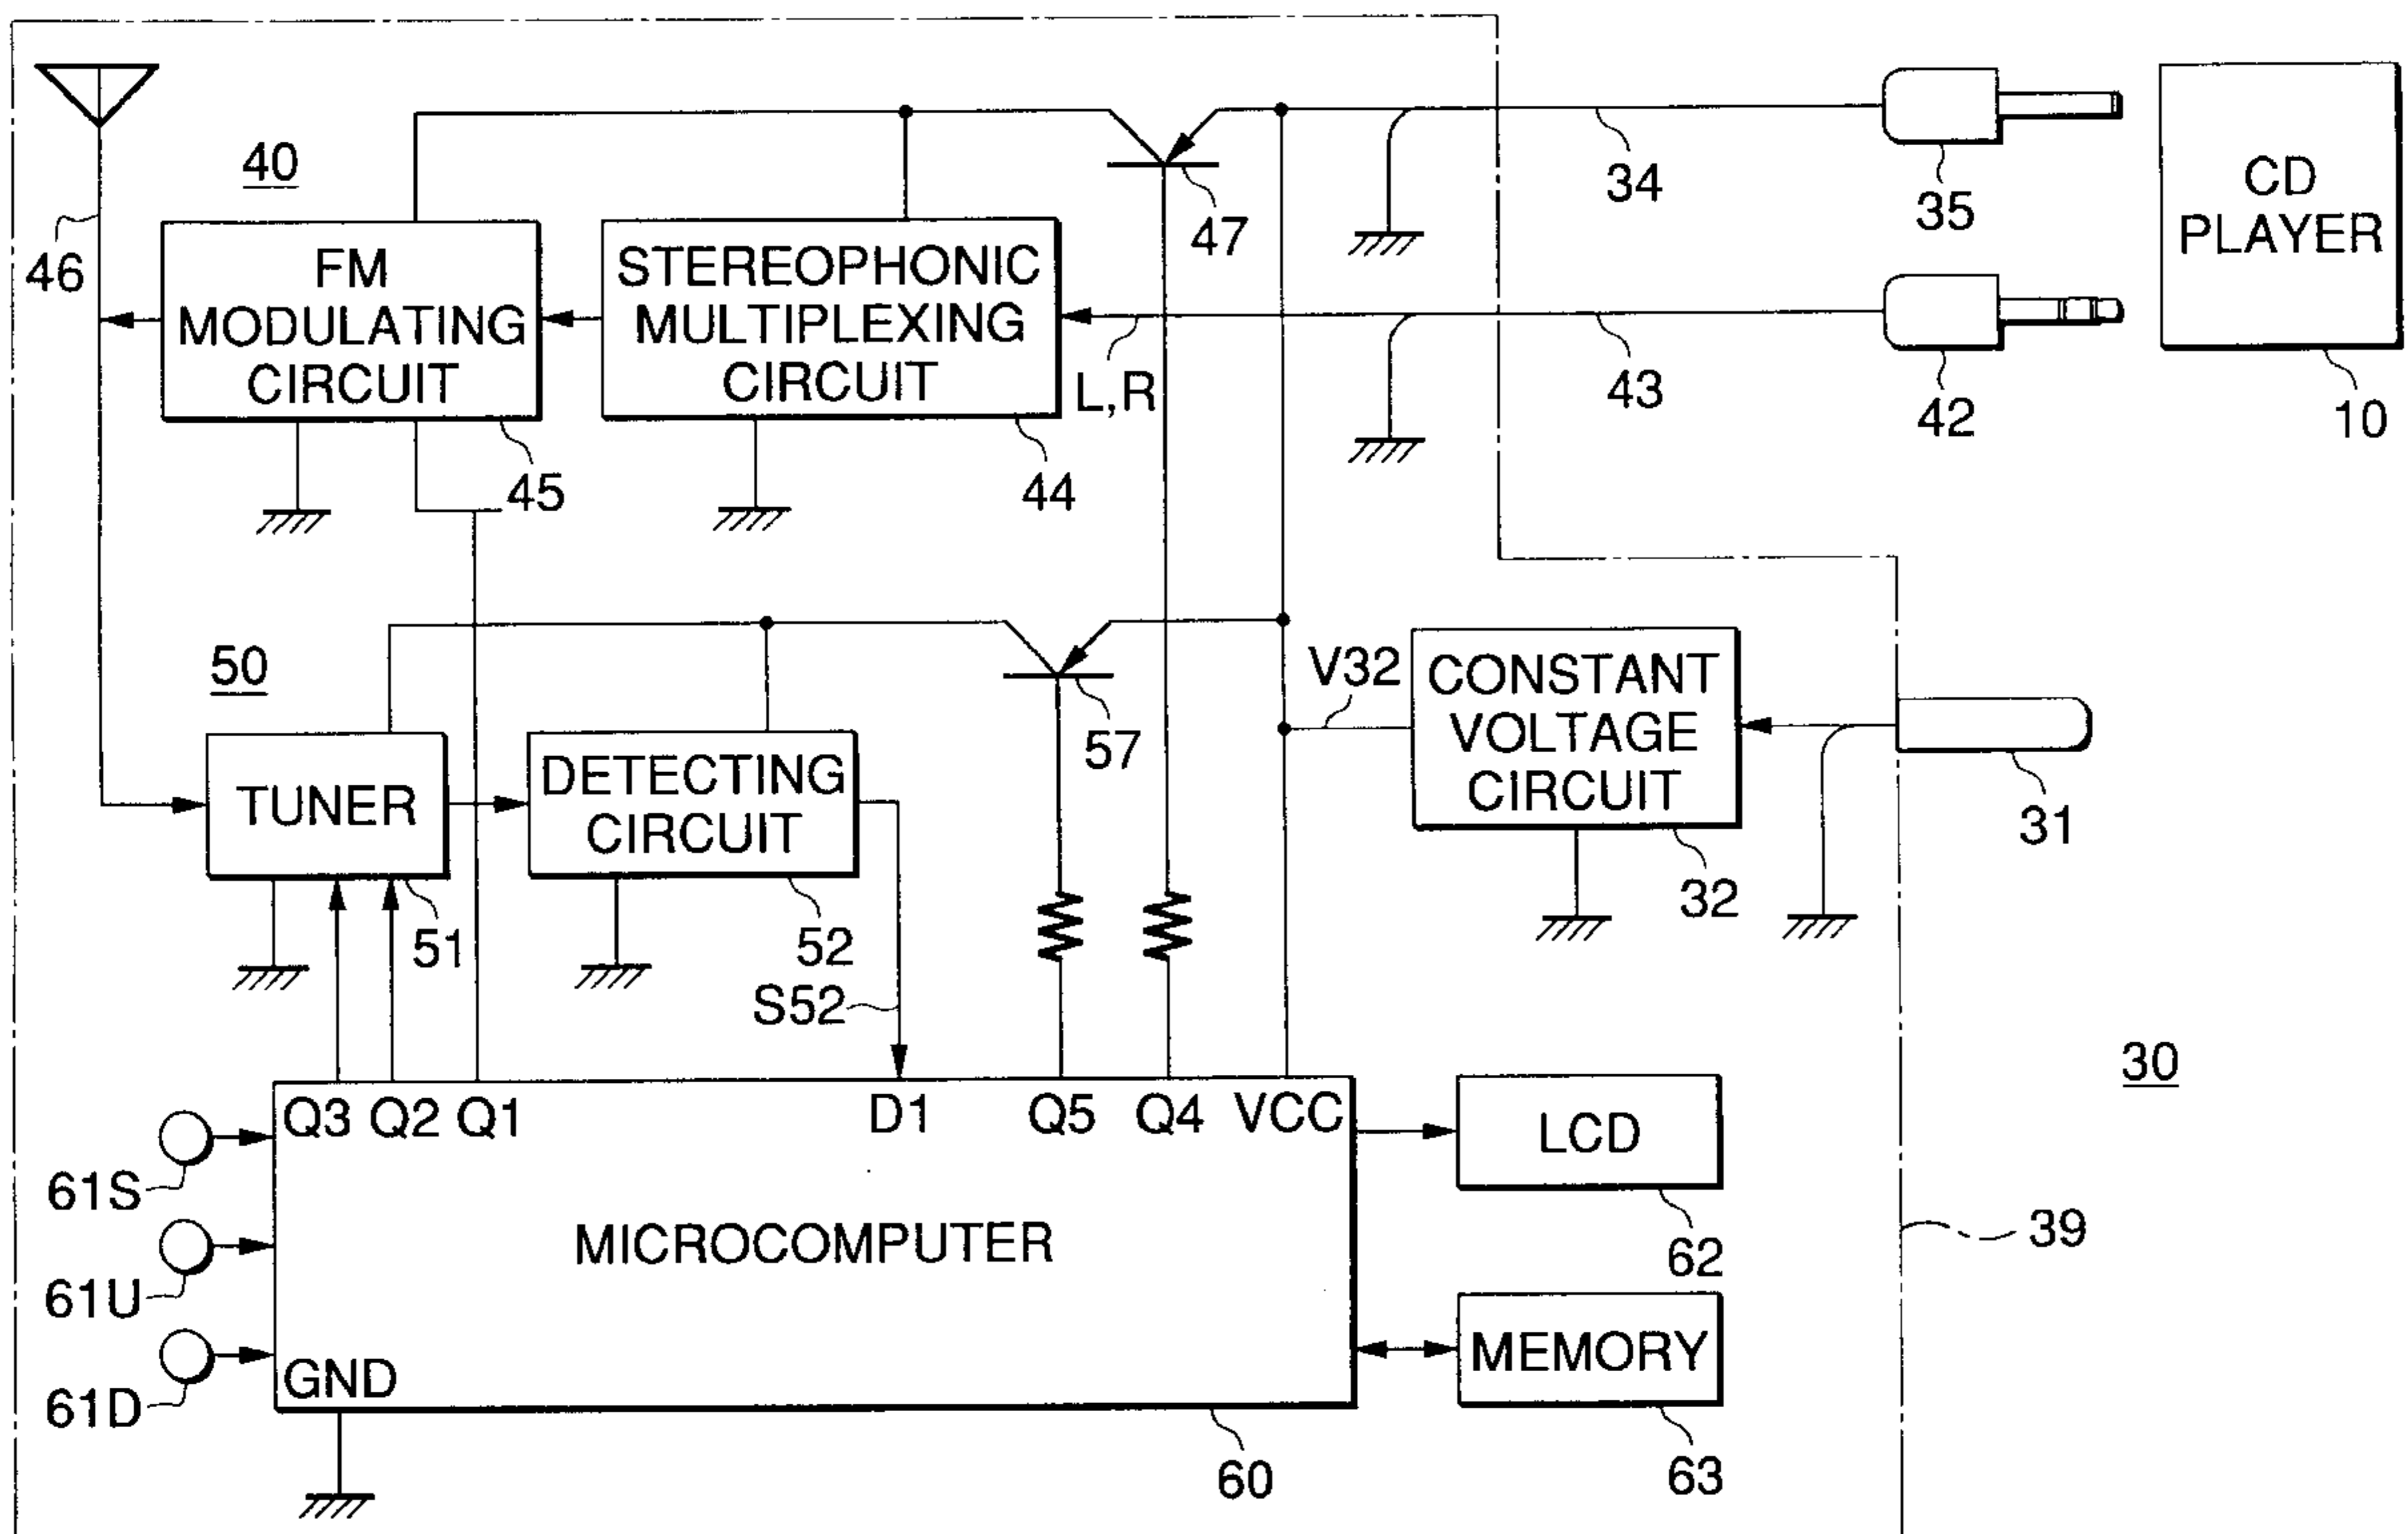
40

46

FM MODULATING CIRCUIT

STEREOPHONIC MULTIPLEXING CIRCUIT

47

34

35

CD PLAYER

L,R

43

42

10

45

44

50

V32

CONSTANT VOLTAGE CIRCUIT

57

TUNER

DETECTING CIRCUIT

31

32

51

52

S52

30

Q3 Q2 Q1

D1

Q5 Q4 VCC

LCD

61S

MICROCOMPUTER

39

62

61U

MEMORY

61D

GND

60

63